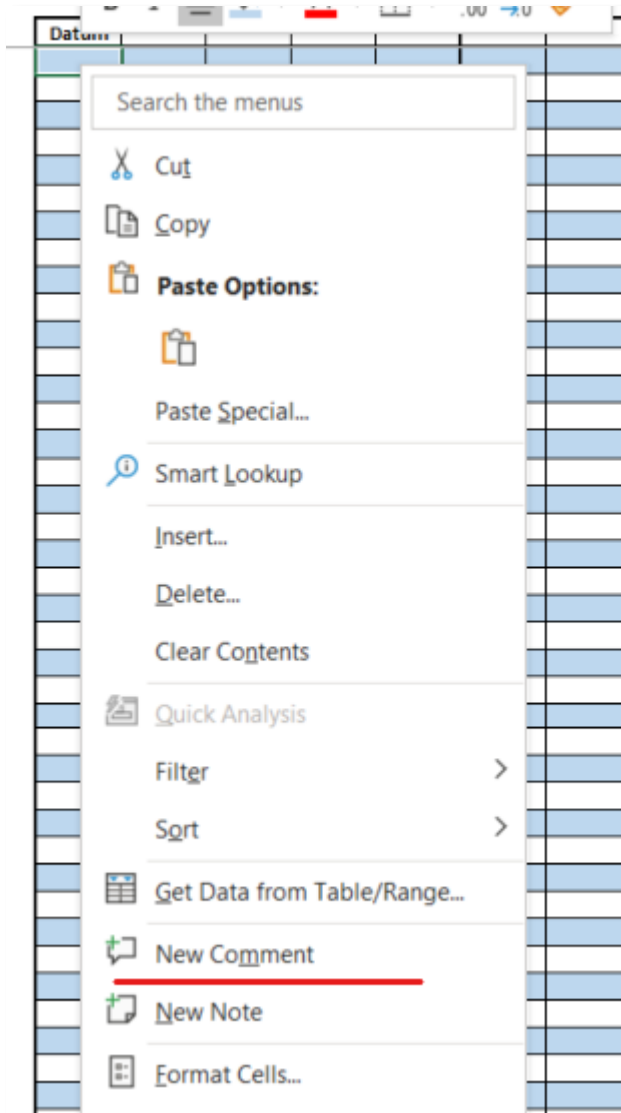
Datum

.00 →.0

Search the menus

Cut

Copy

Paste Options:

Paste Special...

Smart Lookup

Insert...

Delete...

Clear Contents

Quick Analysis

Filter

Sort

Get Data from Table/Range...

New Comment

New Note

Format Cells...